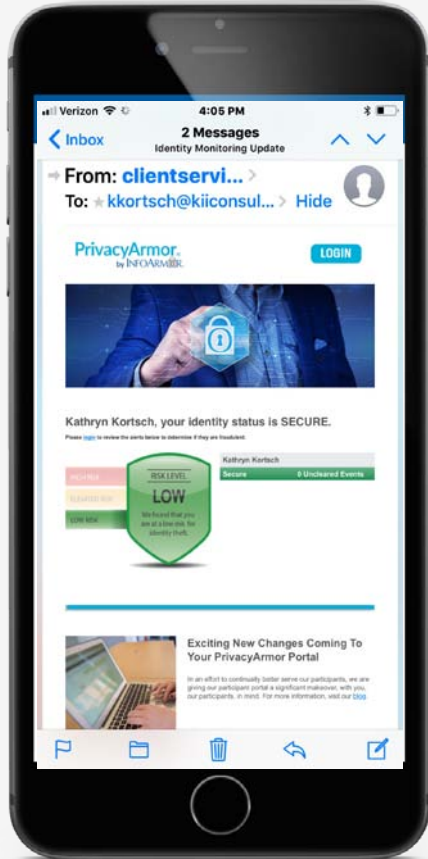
Verizon 4:05 PM

Inbox 2 Messages Identity Monitoring Update

From: clientservi...
To: kkortsch@kiiconsul... Hide

PrivacyArmor. by InfoArmor LOGIN

Kathryn Kortsch, your identity status is SECURE.

Please login to review the alerts below to determine if they are fraudulent.

HIGH RISK
ELEVATED RISK
LOW RISK

RISK LEVEL
LOW
We found that you are at a low risk for identity theft.

Kathryn Kortsch
Secure 0 Uncleared Events

Exciting New Changes Coming To Your PrivacyArmor Portal

In an effort to continually better serve our participants, we are giving our participant portal a significant makeover, with you, our participants, in mind. For more information, visit our blog.